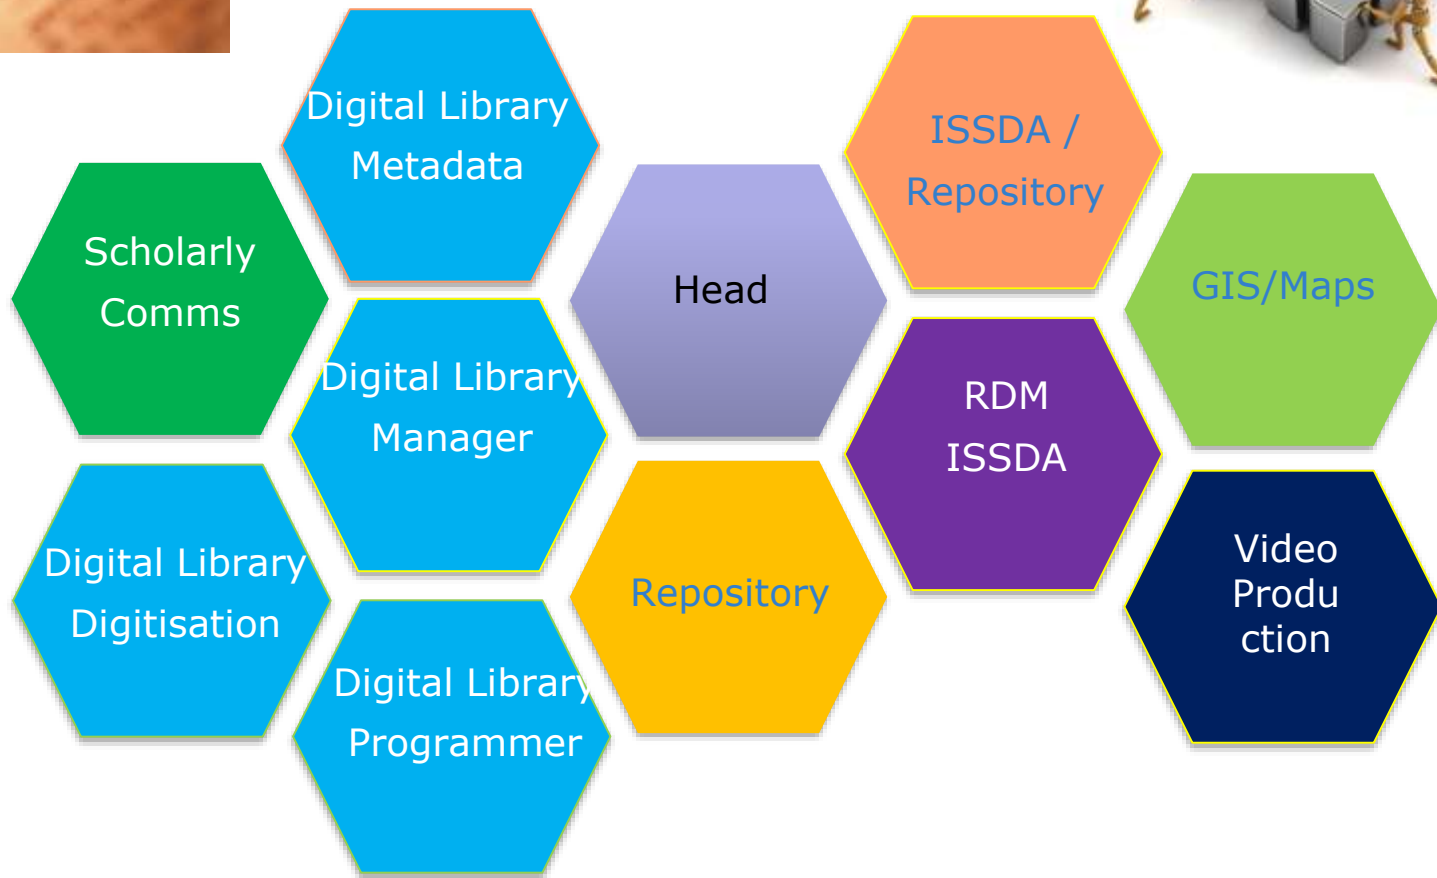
Digital Library Metadata

Scholarly Comms

Digital Library Manager

Digital Library Digitisation

Digital Library Programmer

Head

Repository

ISSDA / Repository

RDM ISSDA

GIS/Maps

Video Produ ction